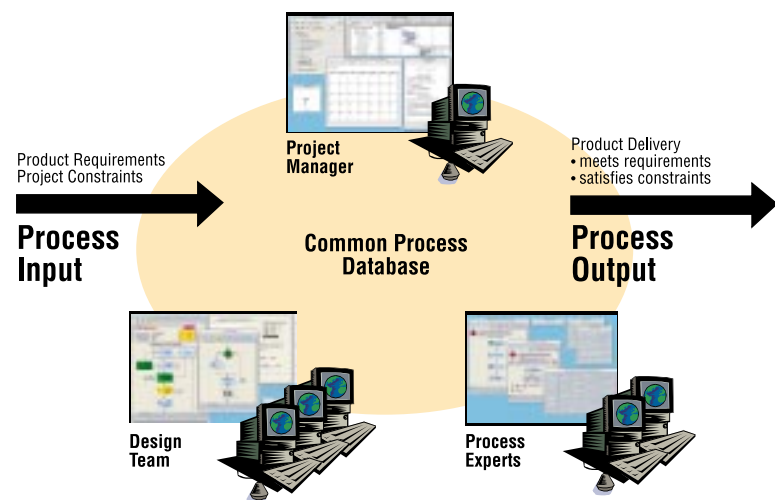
Product Requirements
Project Constraints

Process Input

Project Manager

Common Process Database

Product Delivery
• meets requirements
• satisfies constraints

Process Output

Design Team

Process Experts